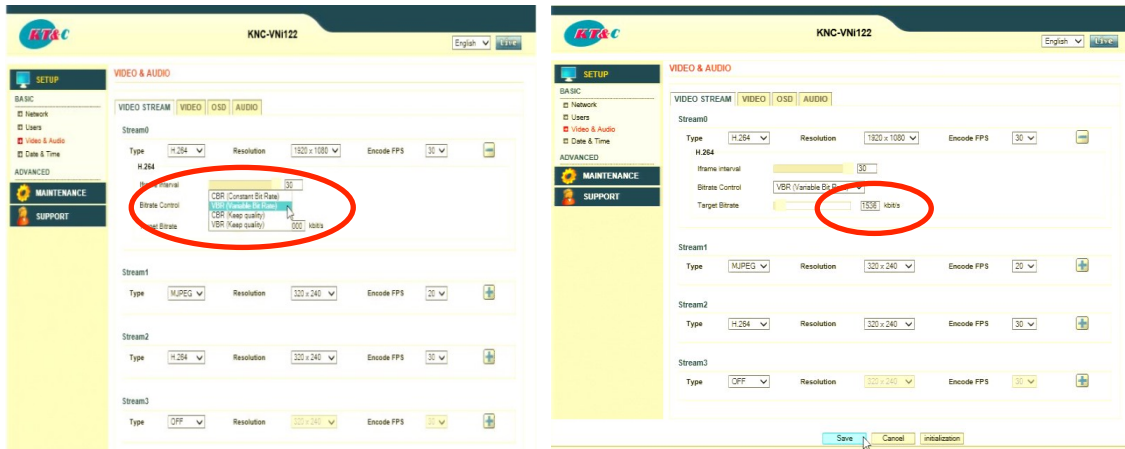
KT&C

KNC-VNi122

English Live

SETUP

BASIC
Network
Users
Video & Audio
Date & Time

ADVANCED

MAINTENANCE

SUPPORT

VIDEO & AUDIO

VIDEO STREAM VIDEO OSD AUDIO

Stream0

Type H.264 Resolution 1920 x 1080 Encode FPS 30

H.264

Iframe interval 30

Bitrate Control CBR (Constant Bit Rate) VBR (Variable Bit Rate) CBR (Keep quality) VBR (Keep quality)

Target Bitrate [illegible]000 kbit/s

Stream1

Type MJPEG Resolution 320 x 240 Encode FPS 20

Stream2

Type H.264 Resolution 320 x 240 Encode FPS 30

Stream3

Type OFF Resolution 320 x 240 Encode FPS 30

KT&C

KNC-VNi122

English Live

SETUP

BASIC
Network
Users
Video & Audio
Date & Time

ADVANCED

MAINTENANCE

SUPPORT

VIDEO & AUDIO

VIDEO STREAM VIDEO OSD AUDIO

Stream0

Type H.264 Resolution 1920 x 1080 Encode FPS 30

H.264

Iframe interval 30

Bitrate Control VBR (Variable Bit Rate)

Target Bitrate 1536 kbit/s

Stream1

Type MJPEG Resolution 320 x 240 Encode FPS 20

Stream2

Type H.264 Resolution 320 x 240 Encode FPS 30

Stream3

Type OFF Resolution 320 x 240 Encode FPS 30

Save Cancel initialization